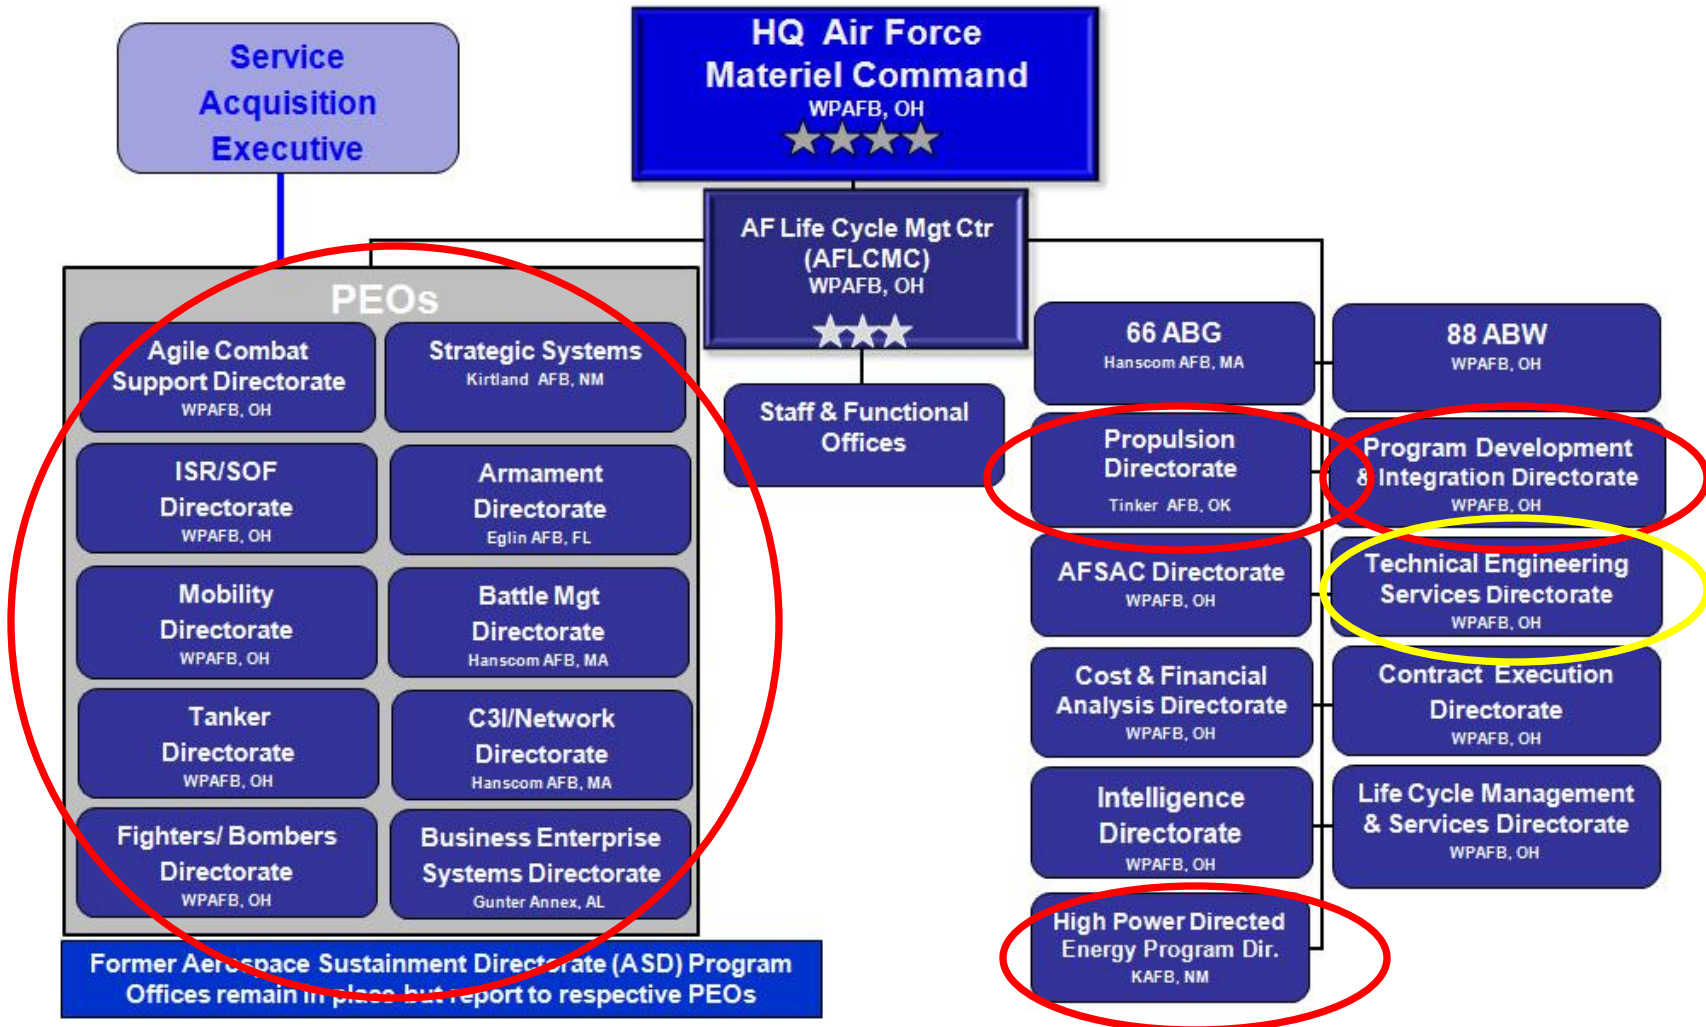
Service Acquisition Executive

HQ Air Force Materiel Command
WPAFB, OH

AF Life Cycle Mgt Ctr (AFLCMC)
WPAFB, OH

PEOs

Agile Combat Support Directorate
WPAFB, OH

Strategic Systems
Kirtland AFB, NM

ISR/SOF Directorate
WPAFB, OH

Armament Directorate
Eglin AFB, FL

Mobility Directorate
WPAFB, OH

Battle Mgt Directorate
Hanscom AFB, MA

Tanker Directorate
WPAFB, OH

C3I/Network Directorate
Hanscom AFB, MA

Fighters/ Bombers Directorate
WPAFB, OH

Business Enterprise Systems Directorate
Gunter Annex, AL

Former Aerospace Sustainment Directorate (ASD) Program Offices remain in place but report to respective PEOs

Staff & Functional Offices

66 ABG
Hanscom AFB, MA

88 ABW
WPAFB, OH

Propulsion Directorate
Tinker AFB, OK

Program Development & Integration Directorate
WPAFB, OH

AFSAC Directorate
WPAFB, OH

Technical Engineering Services Directorate
WPAFB, OH

Cost & Financial Analysis Directorate
WPAFB, OH

Contract Execution Directorate
WPAFB, OH

Intelligence Directorate
WPAFB, OH

Life Cycle Management & Services Directorate
WPAFB, OH

High Power Directed Energy Program Dir.
KAFB, NM